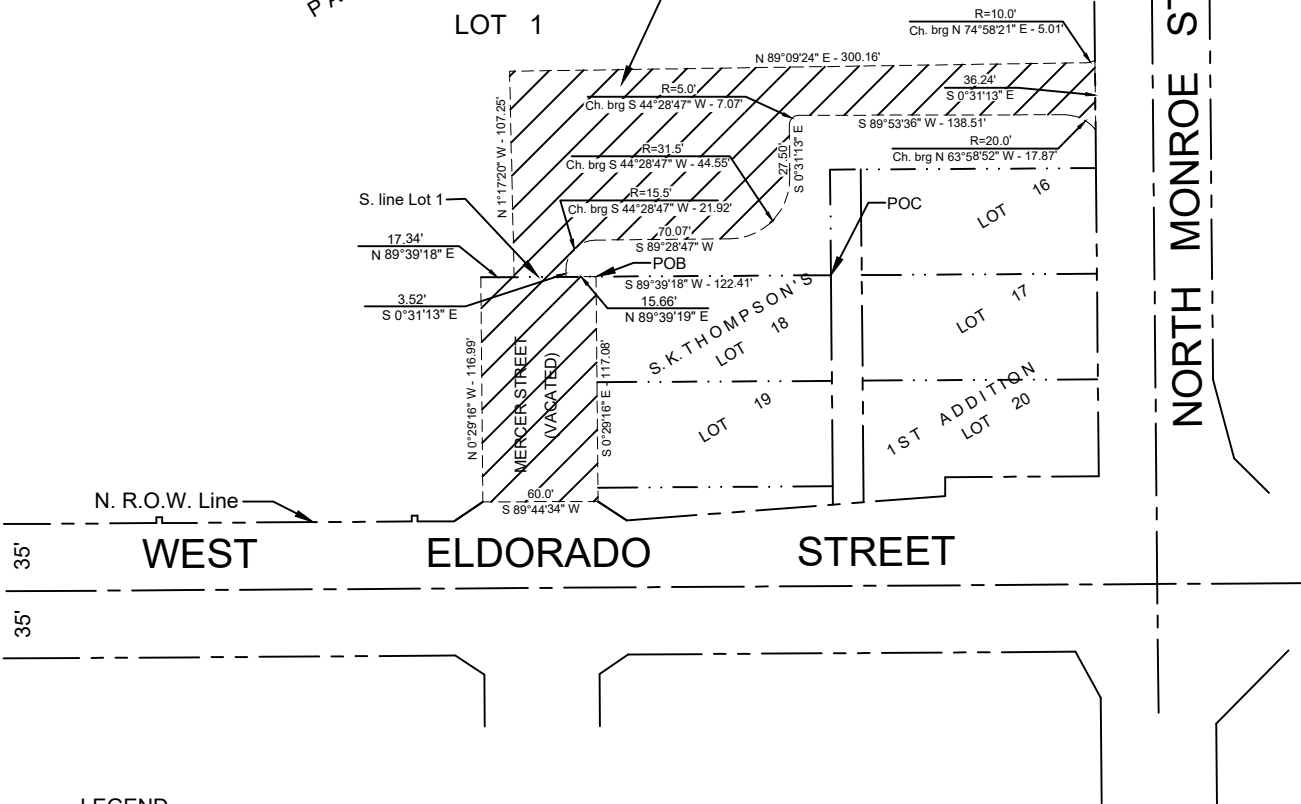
P A

LOT 1

R=10.0'
Ch. brg N 74°58'21" E - 5.01'

NORTH MONROE ST

N 89°09'24" E - 300.16'

R=5.0'
Ch. brg S 44°28'47" W - 7.07'

36.24'
S 0°31'13" E

S 89°53'36" W - 138.51'

N 1°17'20" W - 107.25'

R=31.5'
Ch. brg S 44°28'47" W - 44.55'

27.50'
S 0°31'13" E

R=20.0'
Ch. brg N 63°58'52" W - 17.87'

R=15.5'
Ch. brg S 44°28'47" W - 21.92'

S. line Lot 1

POC

LOT 16

70.07'
S 89°28'47" W

17.34'
N 89°39'18" E

POB

S 89°39'18" W - 122.41'

3.52'
S 0°31'13" E

15.66'
N 89°39'19" E

S. K. T H O M P S O N ' S

LOT 17

LOT 18

N 0°29'16" W - 116.99'

MERCER STREET (VACATED)

S 0°29'16" E - 117.08'

1 S T A D D I T I O N

LOT 19

LOT 20

N. R.O.W. Line

60.0'
S 89°44'34" W

35'

WEST ELDORADO STREET

35'

LEGEND